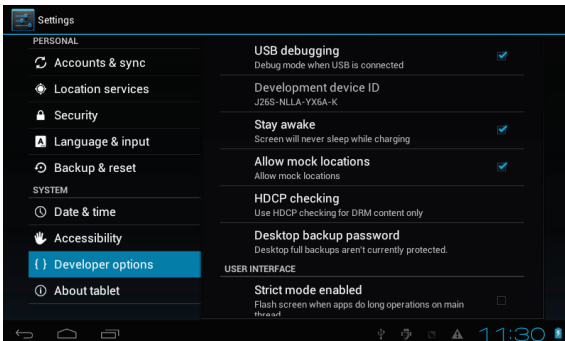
Settings

PERSONAL
Accounts & sync
Location services
Security
Language & input
Backup & reset
SYSTEM
Date & time
Accessibility
{ } Developer options
About tablet

USB debugging
Debug mode when USB is connected

Development device ID
J26S-NLLA-YX6A-K

Stay awake
Screen will never sleep while charging

Allow mock locations
Allow mock locations

HDCP checking
Use HDCP checking for DRM content only

Desktop backup password
Desktop full backups aren't currently protected.

USER INTERFACE

Strict mode enabled
Flash screen when apps do long operations on main thread

11:30